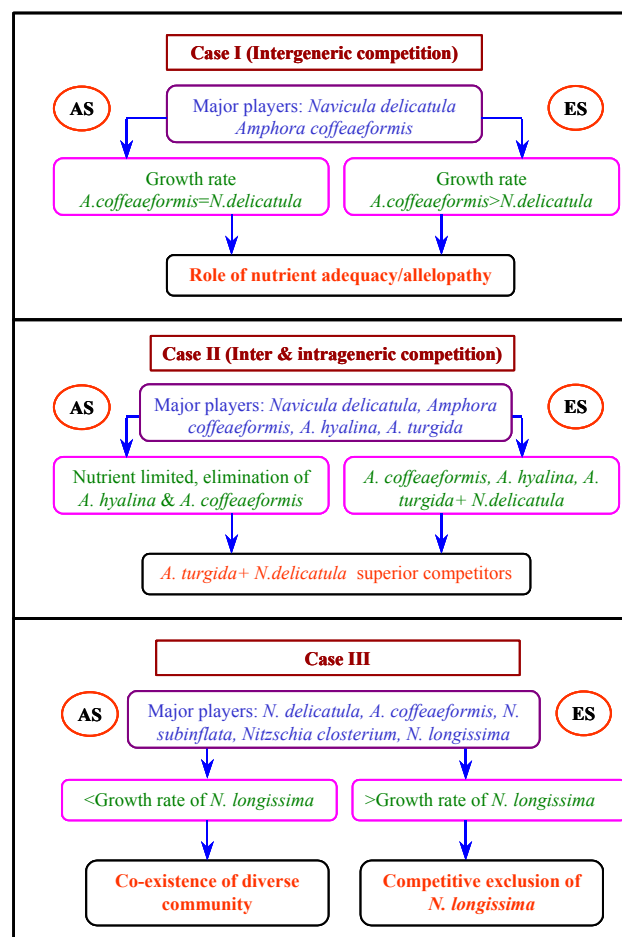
Case I (Intergeneric competition)

AS

Major players: Navicula delicatula Amphora coffeaeformis

ES

Growth rate A.coffeaeformis=N.delicatula

Growth rate A.coffeaeformis>N.delicatula

Role of nutrient adequacy/allelopathy

Case II (Inter & intrageneric competition)

AS

Major players: Navicula delicatula, Amphora coffeaeformis, A. hyalina, A. turgida

ES

Nutrient limited, elimination of A. hyalina & A. coffeaeformis

A. coffeaeformis, A. hyalina, A. turgida+ N.delicatula

A. turgida+ N.delicatula superior competitors

Case III

AS

Major players: N. delicatula, A. coffeaeformis, N. subinflata, Nitzschia closterium, N. longissima

ES

<Growth rate of N. longissima

>Growth rate of N. longissima

Co-existence of diverse community

Competitive exclusion of N. longissima